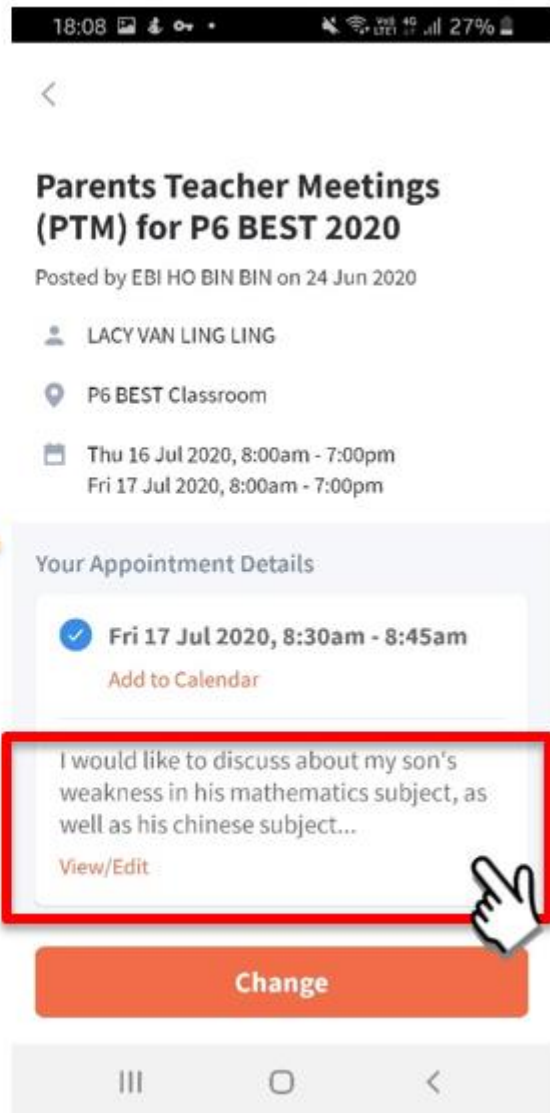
18:08 27%

Parents Teacher Meetings (PTM) for P6 BEST 2020

Posted by EBI HO BIN BIN on 24 Jun 2020

LACY VAN LING LING

P6 BEST Classroom

Thu 16 Jul 2020, 8:00am - 7:00pm
Fri 17 Jul 2020, 8:00am - 7:00pm

Your Appointment Details

Fri 17 Jul 2020, 8:30am - 8:45am

Add to Calendar

I would like to discuss about my son's weakness in his mathematics subject, as well as his chinese subject...

View/Edit

Change